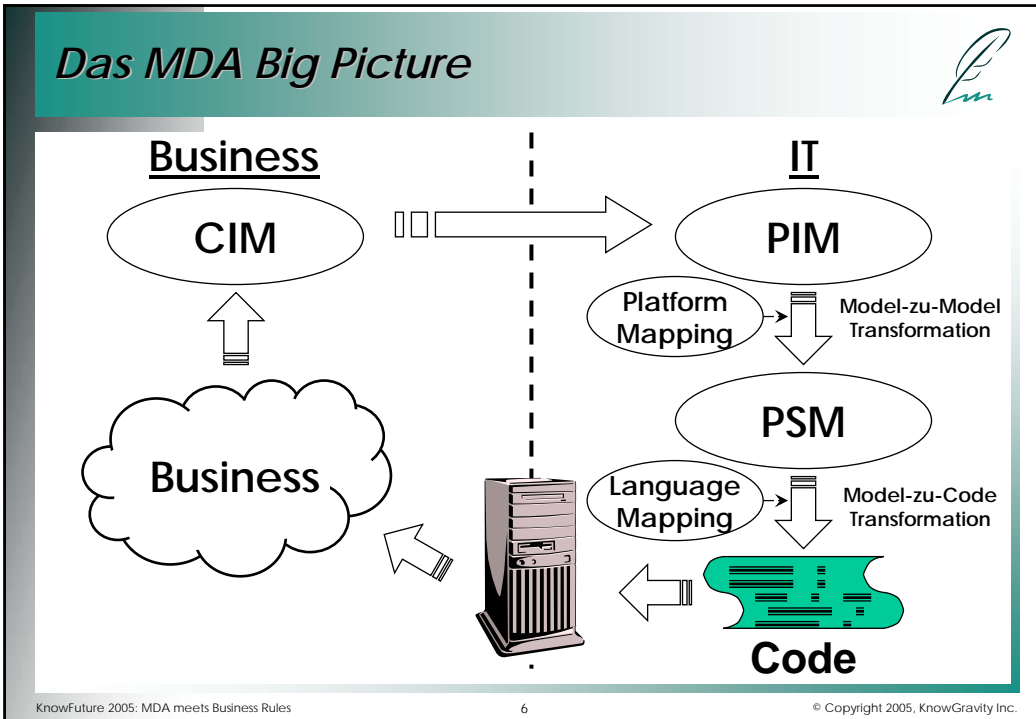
Das MDA Big Picture

Business

IT

CIM

PIM

Platform Mapping

Model-zu-Model Transformation

PSM

Business

Language Mapping

Model-zu-Code Transformation

Code

KnowFuture 2005: MDA meets Business Rules

6

© Copyright 2005, KnowGravity Inc.